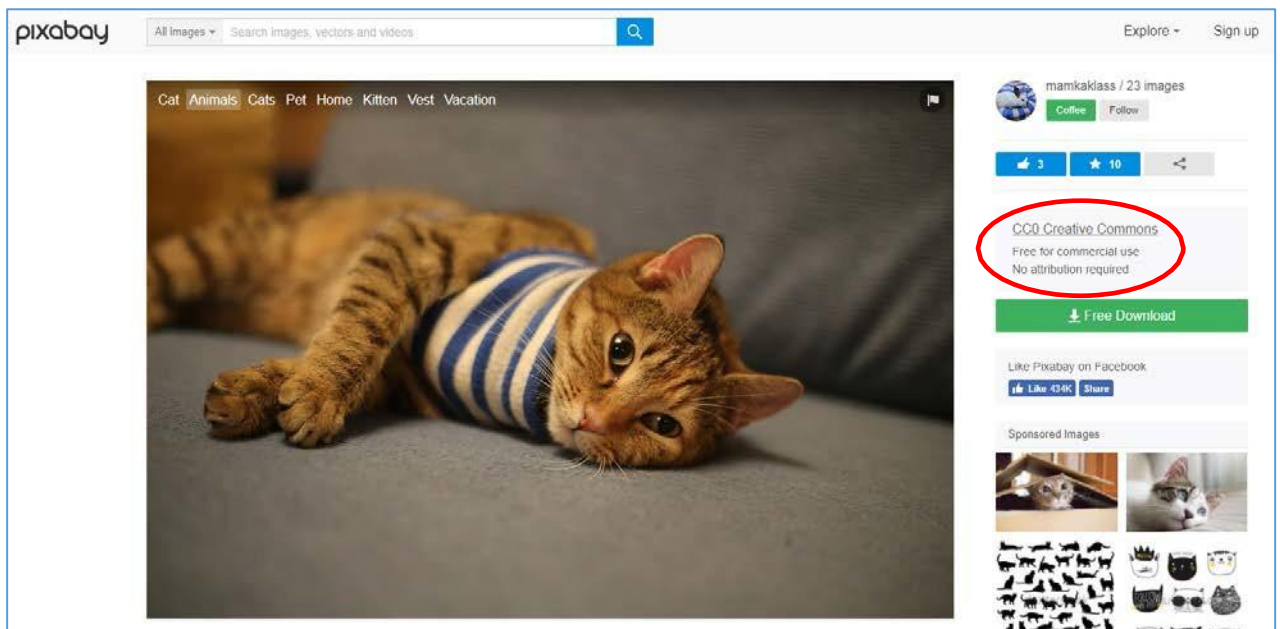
pixabay

All Images ▾ Search images, vectors and videos

Explore ▾ Sign up

Cat Animals Cats Pet Home Kitten Vest Vacation

mamkaklass / 23 images

Coffee Follow

3 10

CC0 Creative Commons
Free for commercial use
No attribution required

Free Download

Like Pixabay on Facebook

Like 434K Share

Sponsored Images